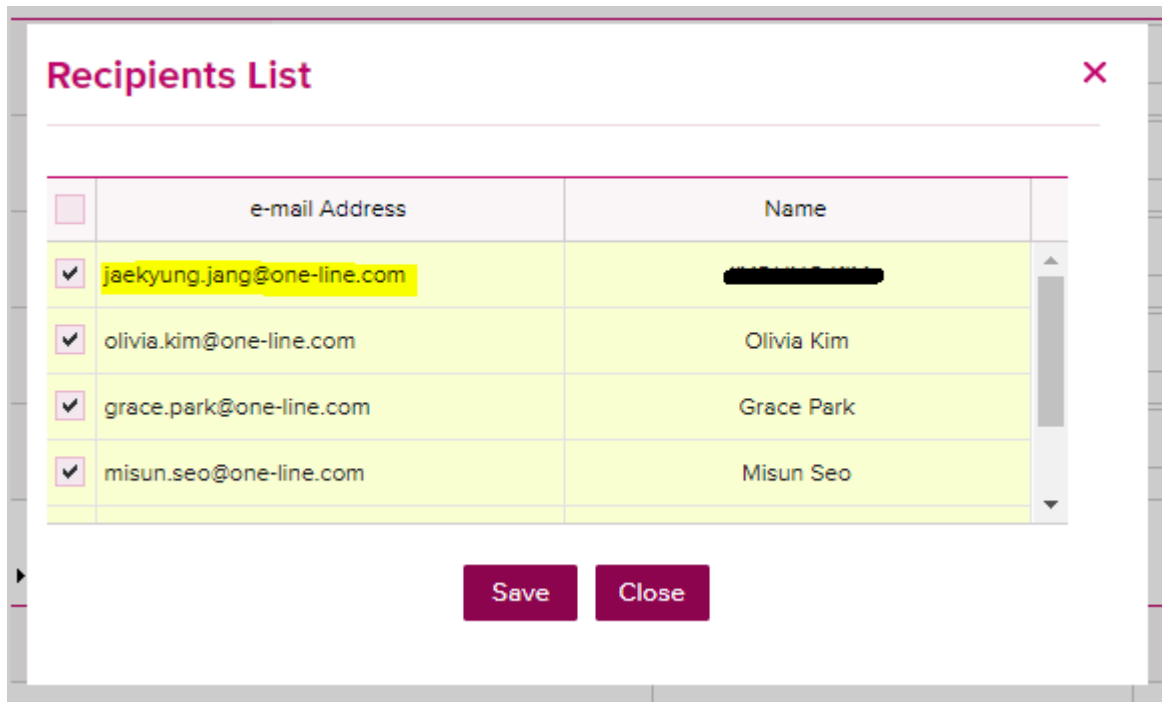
Recipients List

×

| | e-mail Address | Name |
|---|---|---|
| ✔ | jaekyung.jang@one-line.com | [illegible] |
| ✔ | olivia.kim@one-line.com | Olivia Kim |
| ✔ | grace.park@one-line.com | Grace Park |
| ✔ | misun.seo@one-line.com | Misun Seo |

Save Close